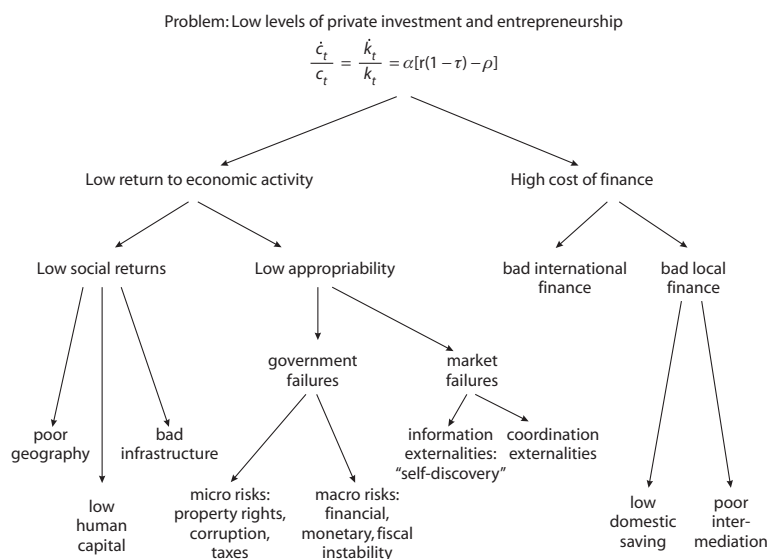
Problem: Low levels of private investment and entrepreneurship

$\frac{\dot{c}_t}{c_t} = \frac{\dot{k}_t}{k_t} = \alpha[r(1-\tau) - \rho]$

Low return to economic activity

High cost of finance

Low social returns

Low appropriability

bad international finance

bad local finance

government failures

market failures

poor geography

low human capital

bad infrastructure

micro risks: property rights, corruption, taxes

macro risks: financial, monetary, fiscal instability

information externalities: "self-discovery"

coordination externalities

low domestic saving

poor intermediation